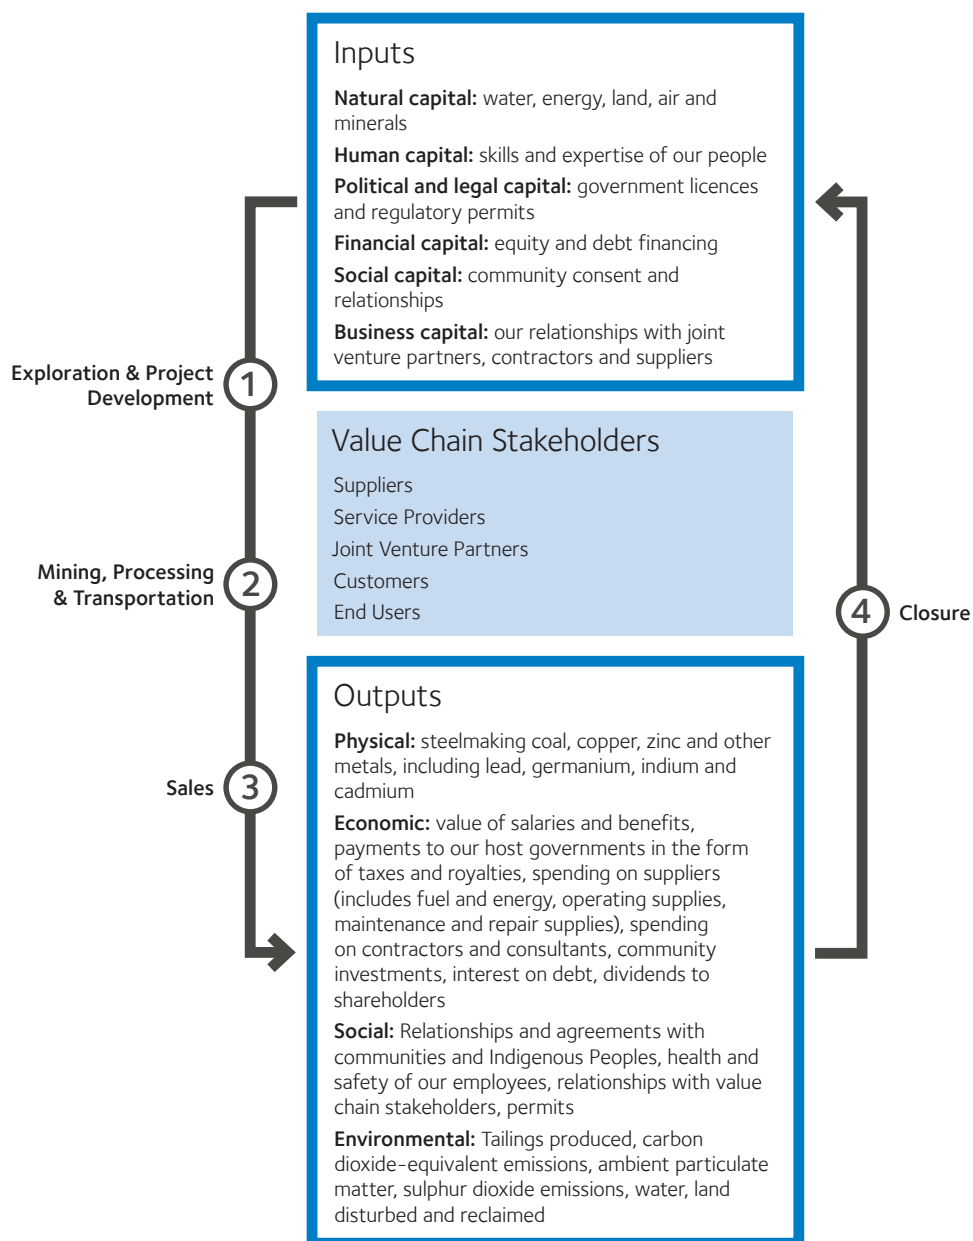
Inputs

**Natural capital:** water, energy, land, air and minerals

**Human capital:** skills and expertise of our people

**Political and legal capital:** government licences and regulatory permits

**Financial capital:** equity and debt financing

**Social capital:** community consent and relationships

**Business capital:** our relationships with joint venture partners, contractors and suppliers

Exploration & Project Development 1

Mining, Processing & Transportation 2

Sales 3

Value Chain Stakeholders

Suppliers

Service Providers

Joint Venture Partners

Customers

End Users

4 Closure

Outputs

**Physical:** steelmaking coal, copper, zinc and other metals, including lead, germanium, indium and cadmium

**Economic:** value of salaries and benefits, payments to our host governments in the form of taxes and royalties, spending on suppliers (includes fuel and energy, operating supplies, maintenance and repair supplies), spending on contractors and consultants, community investments, interest on debt, dividends to shareholders

**Social:** Relationships and agreements with communities and Indigenous Peoples, health and safety of our employees, relationships with value chain stakeholders, permits

**Environmental:** Tailings produced, carbon dioxide-equivalent emissions, ambient particulate matter, sulphur dioxide emissions, water, land disturbed and reclaimed